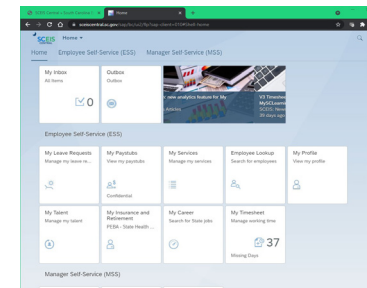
SCEIS Central in South Carolina | × Home × +

scelcentral.sc.gov/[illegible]

SCEIS Home ▾

Home Employee Self-Service (ESS) Manager Self-Service (MSS)

My Inbox
All Items
0

Outbox
Outbox

new analytics feature for My
Articles

'63 Timesheet
MySCLearnit
SCEIS: Home
30 days ago

Employee Self-Service (ESS)

My Leave Requests
Manage my leave re...

My Paystubs
View my paystubs
Confidential

My Services
Manage my services

Employee Lookup
Search for employees

My Profile
View my profile

My Talent
Manage my talent

My Insurance and Retirement
PEBA - State Health ...

My Career
Search for State jobs

My Timesheet
Manage working time
37
Missing Days

Manager Self-Service (MSS)